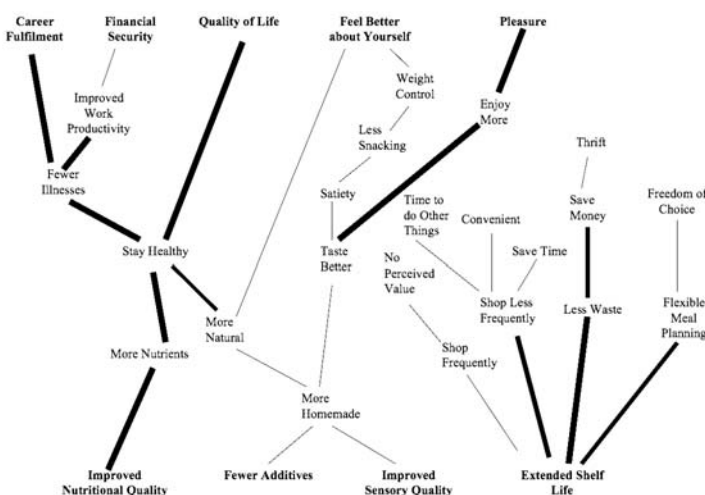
Career Fulfilment

Financial Security

Quality of Life

Feel Better about Yourself

Pleasure

Improved Work Productivity

Weight Control

Enjoy More

Less Snacking

Thrift

Fewer Illnesses

Satiety

Time to do Other Things

Convenient

Save Money

Freedom of Choice

Save Time

Stay Healthy

Taste Better

No Perceived Value

Shop Less Frequently

Less Waste

Flexible Meal Planning

More Natural

More Nutrients

Shop Frequently

More Homemade

Improved Nutritional Quality

Fewer Additives

Improved Sensory Quality

Extended Shelf Life